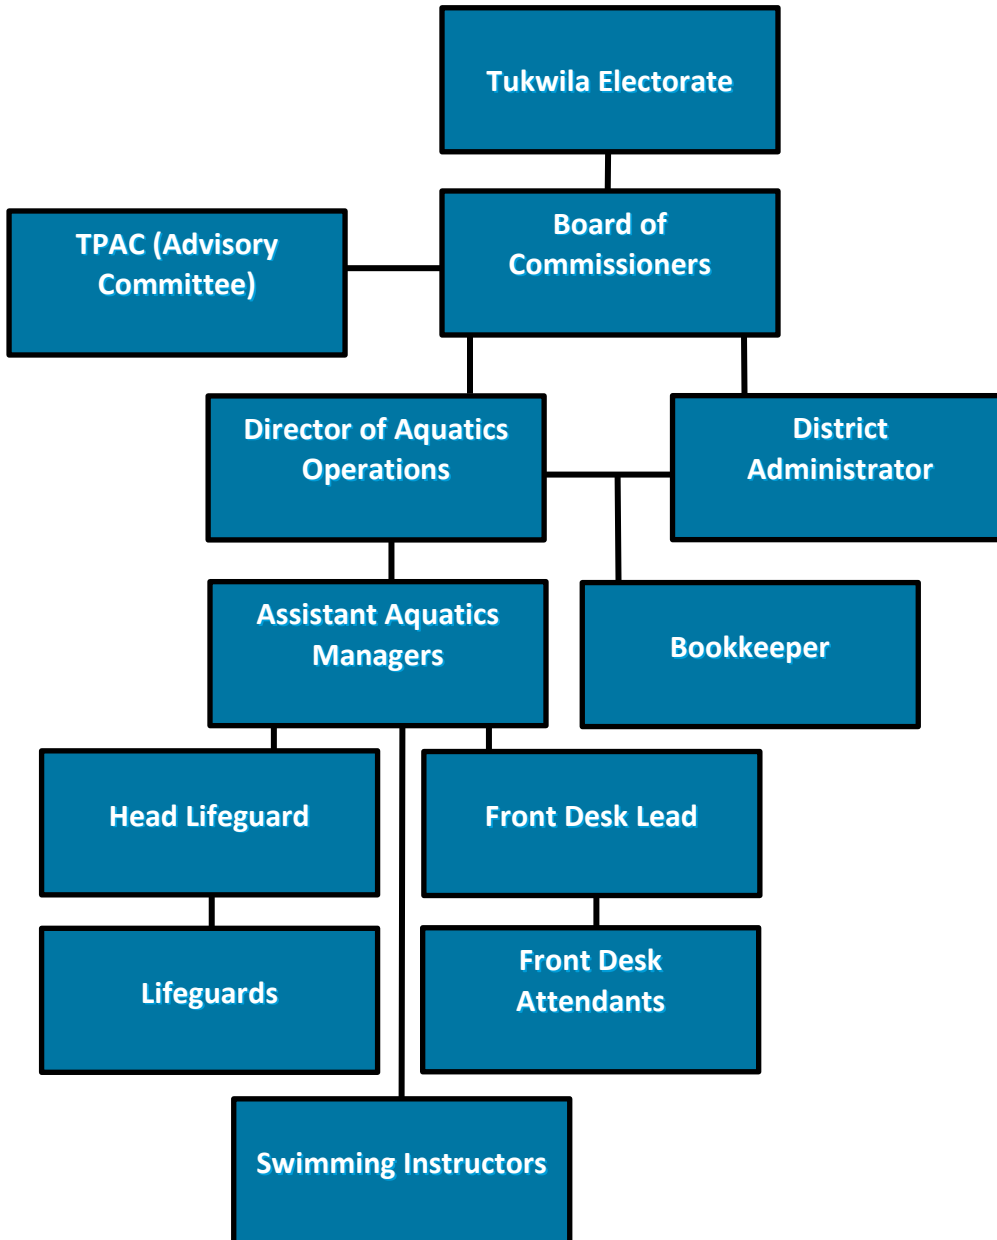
Tukwila Electorate

TPAC (Advisory Committee)

Board of Commissioners

Director of Aquatics Operations

District Administrator

Assistant Aquatics Managers

Bookkeeper

Head Lifeguard

Front Desk Lead

Lifeguards

Front Desk Attendants

Swimming Instructors